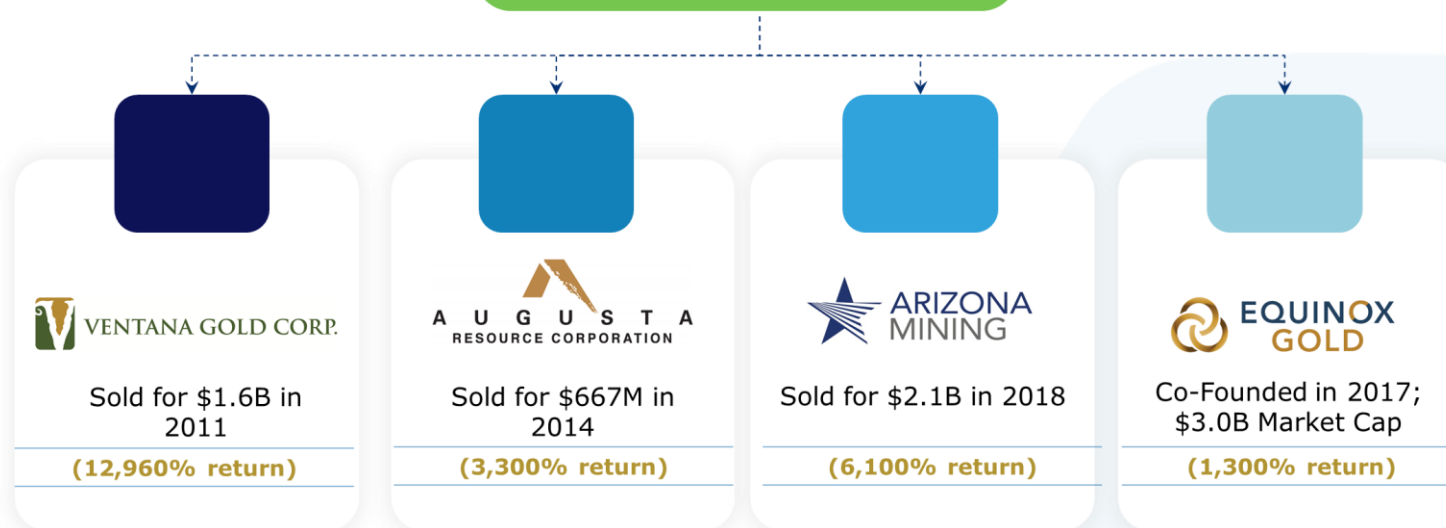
VENTANA GOLD CORP.

Sold for $1.6B in 2011

(12,960% return)

AUGUSTA
RESOURCE CORPORATION

Sold for $667M in 2014

(3,300% return)

ARIZONA
MINING

Sold for $2.1B in 2018

(6,100% return)

EQUINOX
GOLD

Co-Founded in 2017; $3.0B Market Cap

(1,300% return)